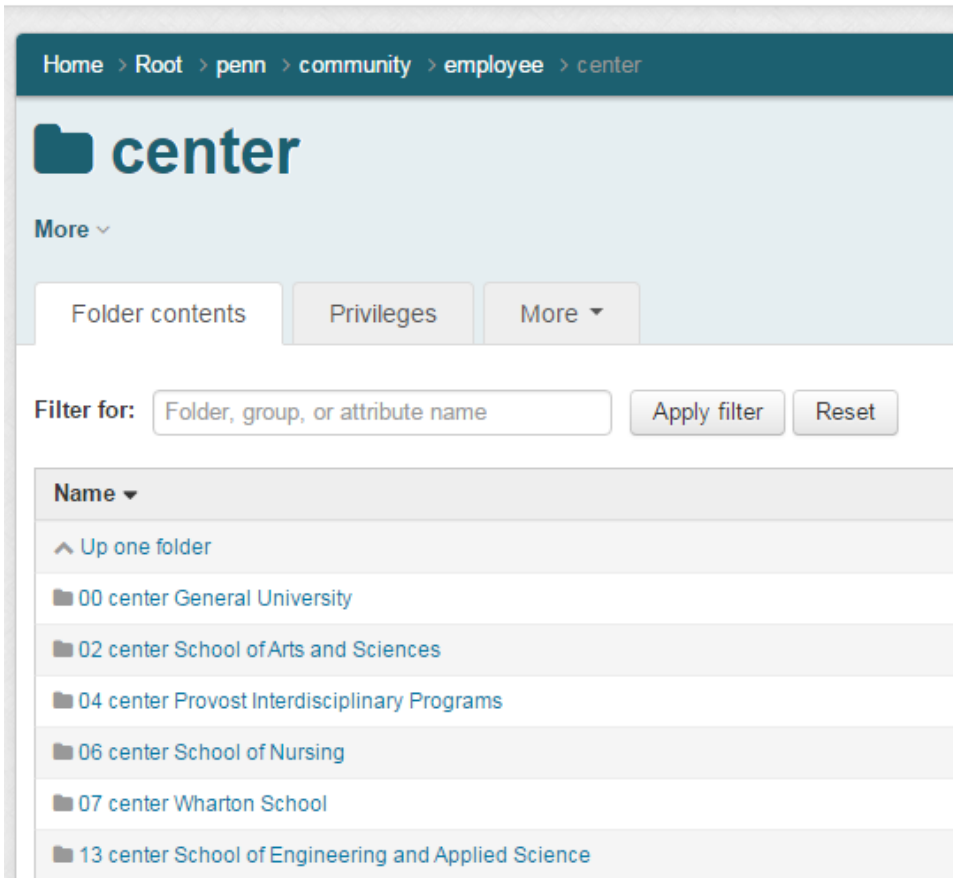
Home › Root › penn › community › employee › center

center

More

Folder contents | Privileges | More

Filter for: Folder, group, or attribute name | Apply filter | Reset

| Name |
|---|
| Up one folder |
| 00 center General University |
| 02 center School of Arts and Sciences |
| 04 center Provost Interdisciplinary Programs |
| 06 center School of Nursing |
| 07 center Wharton School |
| 13 center School of Engineering and Applied Science |